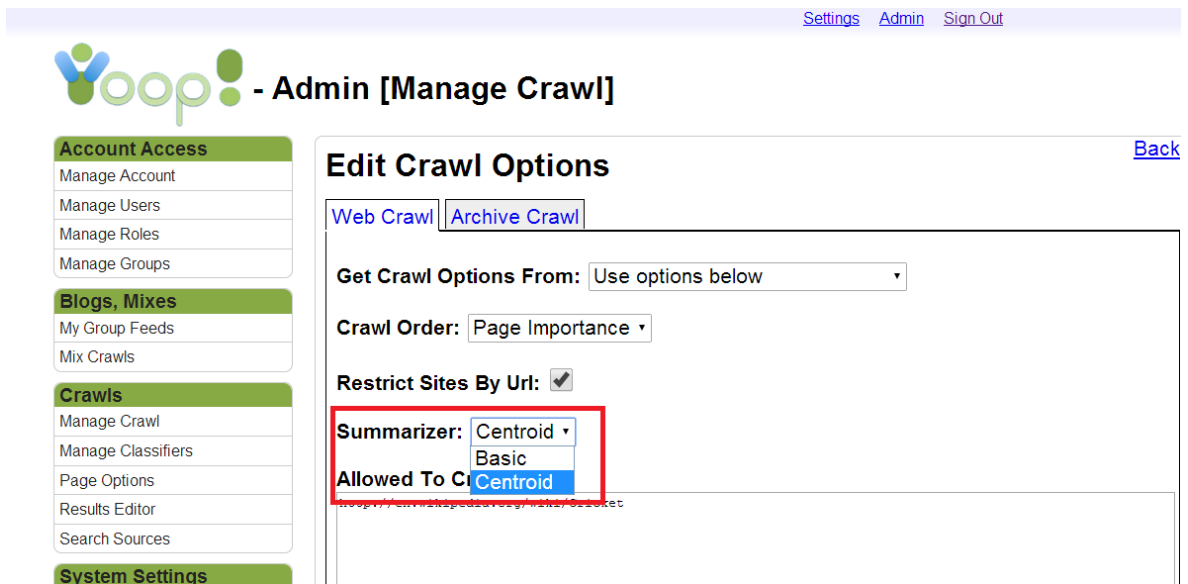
Settings Admin Sign Out

Yoop! - Admin [Manage Crawl]

Account Access
Manage Account
Manage Users
Manage Roles
Manage Groups

Blogs, Mixes
My Group Feeds
Mix Crawls

Crawls
Manage Crawl
Manage Classifiers
Page Options
Results Editor
Search Sources

System Settings

Back

Edit Crawl Options

Web Crawl | Archive Crawl

Get Crawl Options From: Use options below

Crawl Order: Page Importance

Restrict Sites By Url: ✔

Summarizer: Centroid
Basic
Centroid

Allowed To Cr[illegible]

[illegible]